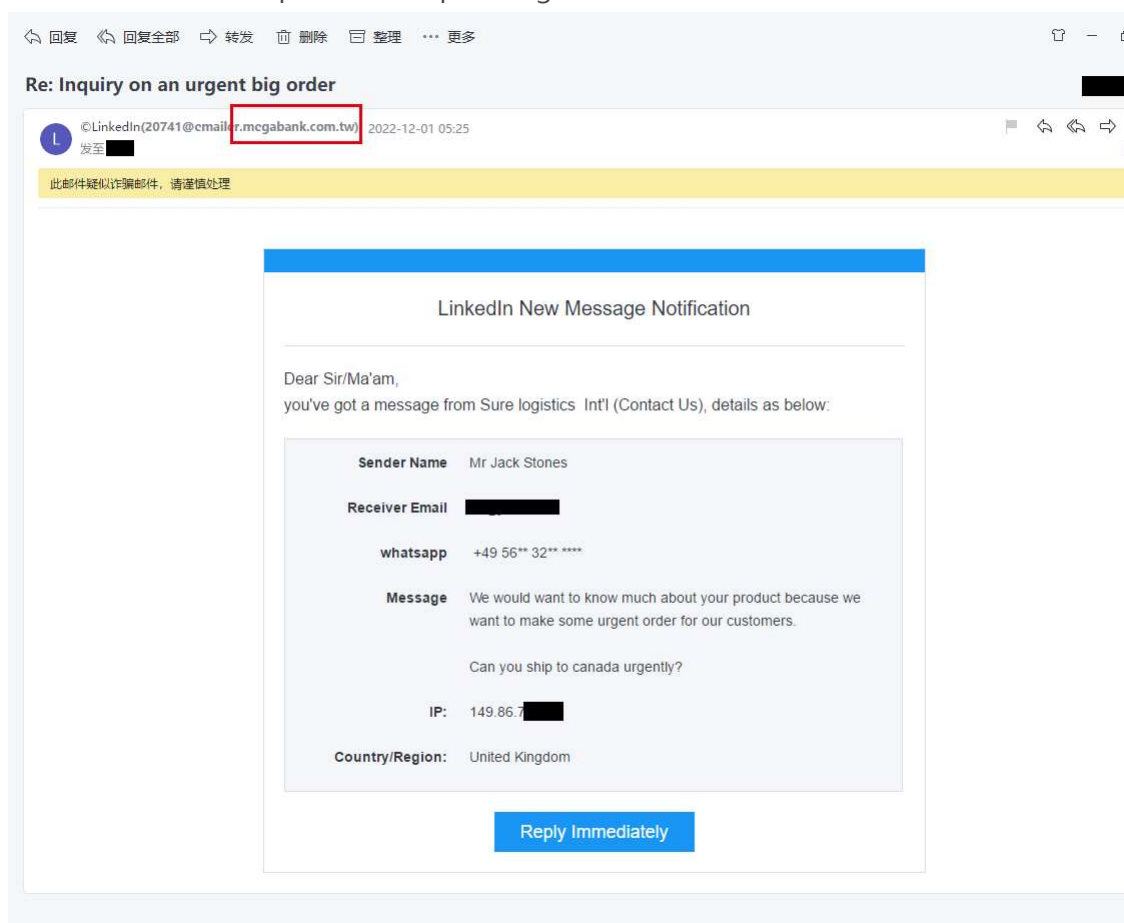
回复 回复全部 转发 删除 整理 ··· 更多

Re: Inquiry on an urgent big order

©LinkedIn(20741@cmailer.megabank.com.tw) 2022-12-01 05:25
发至

此邮件疑似诈骗邮件，请谨慎处理

LinkedIn New Message Notification

Dear Sir/Ma'am,
you've got a message from Sure logistics Int'l (Contact Us), details as below:

| | |
|---|---|
| Sender Name | Mr Jack Stones |
| Receiver Email | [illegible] |
| whatsapp | +49 56** 32** **** |
| Message | We would want to know much about your product because we want to make some urgent order for our customers.<br><br>Can you ship to canada urgently? |
| IP: | 149.86.7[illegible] |
| Country/Region: | United Kingdom |

Reply Immediately